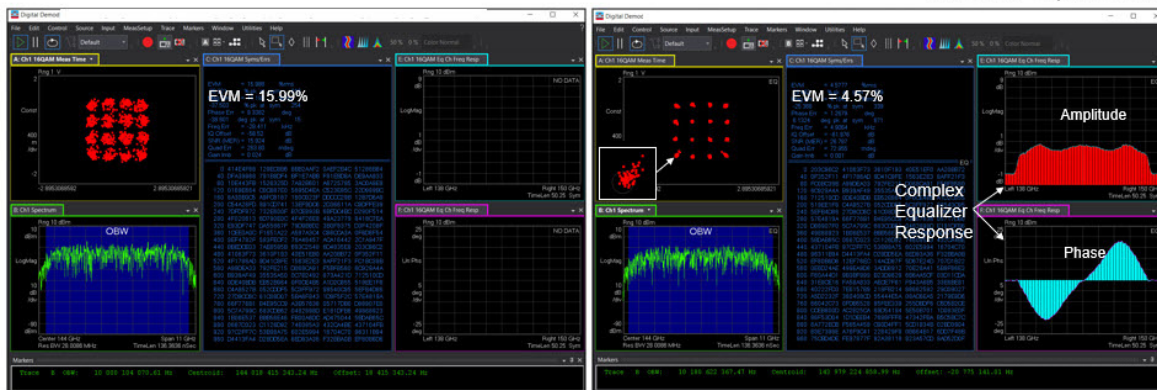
Digital Demod

File Edit Control Source Input MeasSetup Trace Markers Window Utilities Help

Default

A: Ch1 16QAM Meas Time

Rng 1 V

Const

400 m /div

-2.88530885821

2.88530885821

C: Ch1 16QAM Syms/Errs

EVM = 15.99%

E: Ch1 16QAM Eq Ch Freq Resp

Rng 10 dBm

NO DATA

LogMag

Left 138 GHz

Right 150 GHz

B: Ch1 Spectrum

Rng 10 dBm

OBW

LogMag

Center 144 GHz

Span 11 GHz

F: Ch1 16QAM Eq Ch Freq Resp

NO DATA

Lin Phs

Left 138 GHz

Right 150 GHz

Markers

Trace B OBW: 10 000 104 570.61 Hz Centroid: 144 518 415 343.24 Hz Offset: 18 415 343.24 Hz

Digital Demod

File Edit Control Source Input MeasSetup Trace Markers Window Utilities Help

Default

A: Ch1 16QAM Meas Time

Rng 1 V

C: Ch1 16QAM Syms/Errs

EVM = 4.57%

E: Ch1 16QAM Eq Ch Freq Resp

Amplitude

Left 138 GHz

Right 150 GHz

Complex Equalizer Response

F: Ch1 16QAM Eq Ch Freq Resp

Phase

B: Ch1 Spectrum

Rng 10 dBm

OBW

Center 144 GHz

Span 11 GHz

Left 138 GHz

Right 150 GHz

Markers

Trace B OBW: 10 180 622 367.47 Hz Centroid: 143 979 224 656.99 Hz Offset: -20 775 141.81 Hz